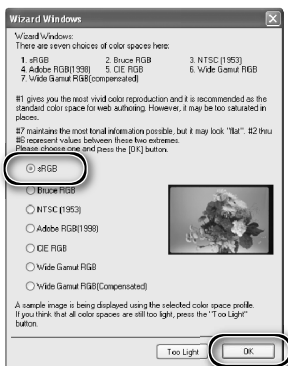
Wizard Windows

Wizard Windows:
There are seven choices of color spaces here:

1. sRGB
2. Bruce RGB
3. NTSC (1953)
4. Adobe RGB(1998)
5. CIE RGB
6. Wide Gamut RGB
7. Wide Gamut RGB(compensated)

#1 gives you the most vivid color reproduction and it is recommended as the standard color space for web authoring. However, it may be too saturated in places.

#7 maintains the most tonal information possible, but it may look "flat". #2 thru #6 represent values between these two extremes.
Please choose one and press the [OK] button.

sRGB

Bruce RGB

NTSC (1953)

Adobe RGB(1998)

CIE RGB

Wide Gamut RGB

Wide Gamut RGB(Compensated)

A sample image is being displayed using the selected color space profile. If you think that all color spaces are still too light, press the "Too Light" button.

Too Light

OK